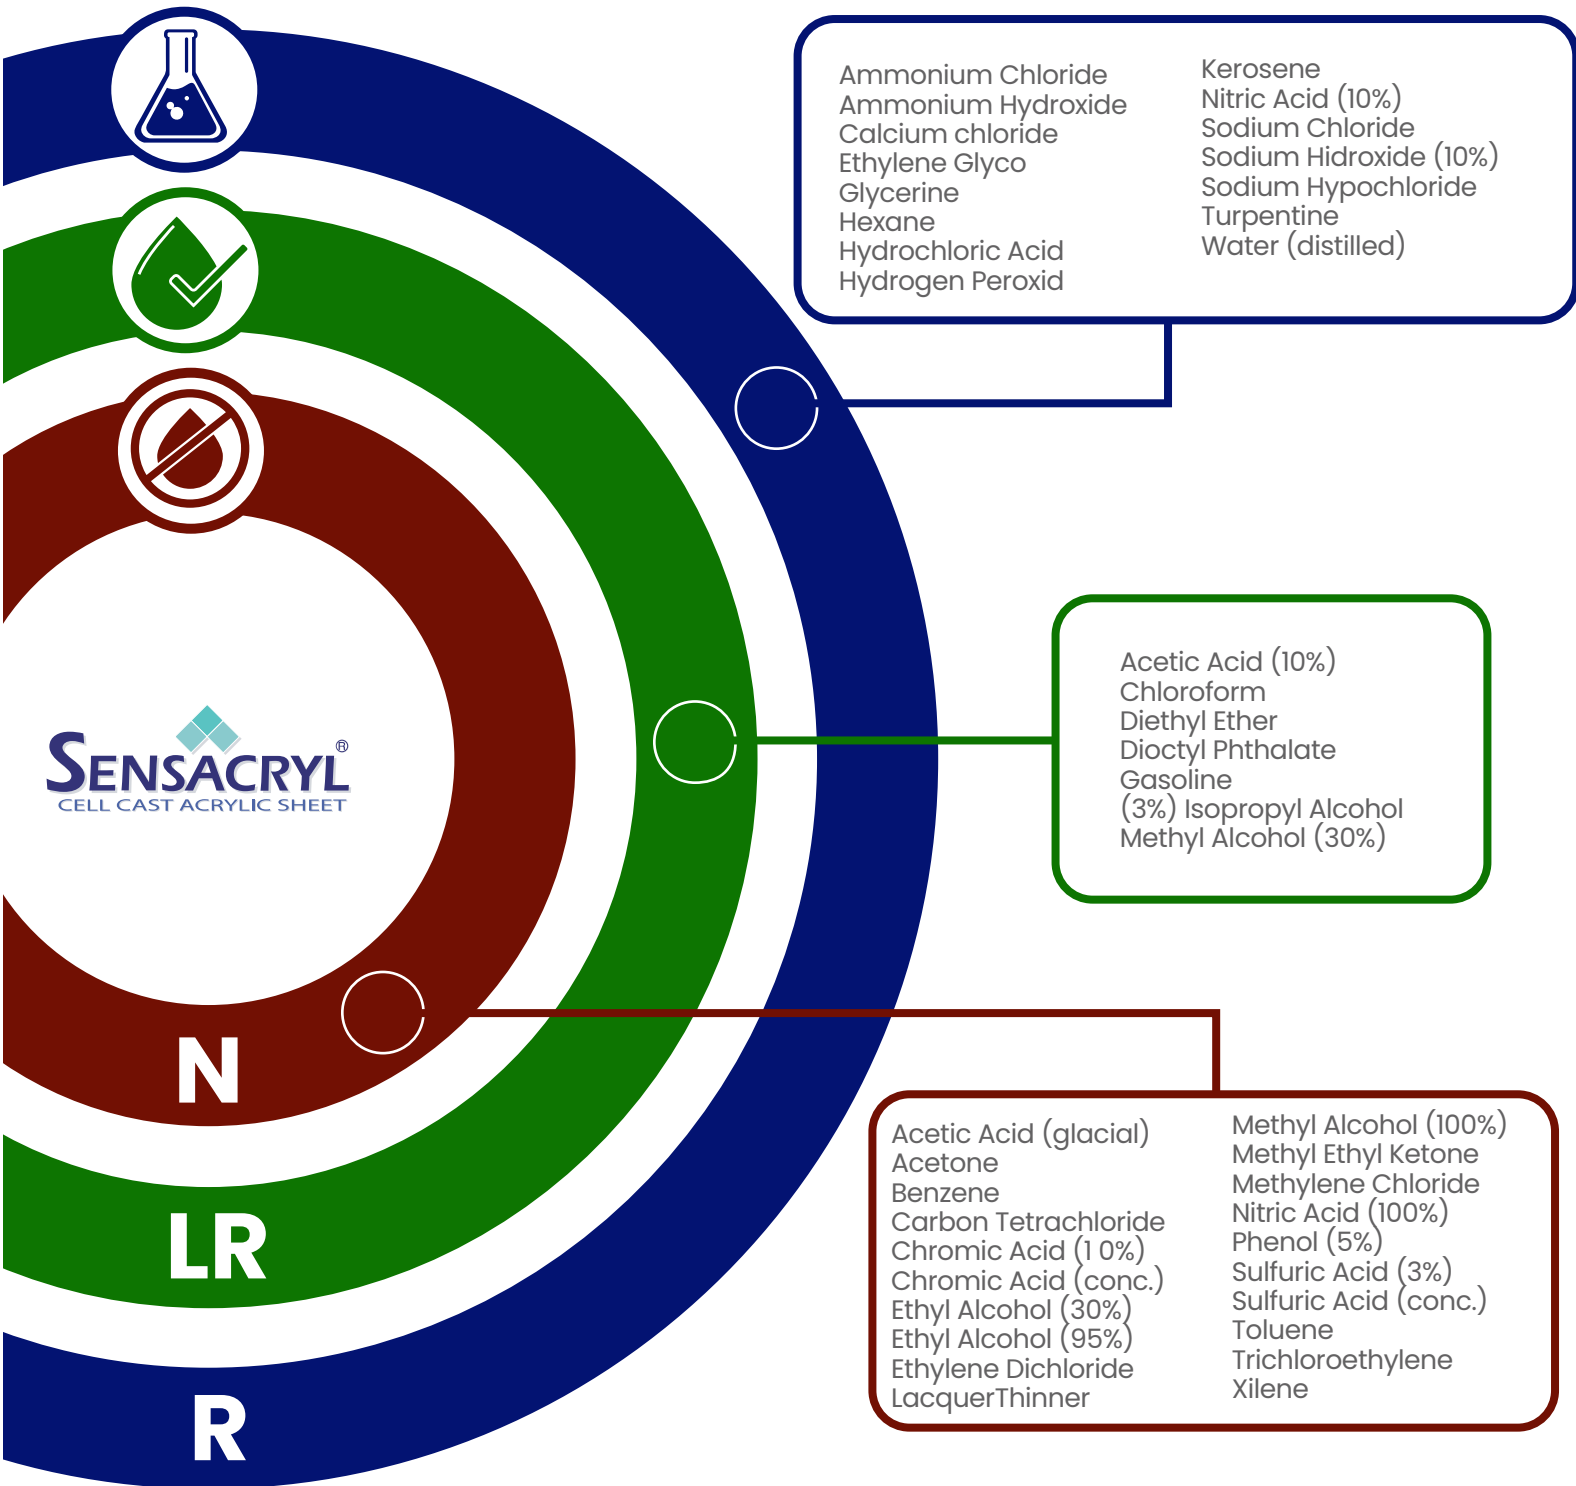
Ammonium Chloride
Ammonium Hydroxide
Calcium chloride
Ethylene Glyco
Glycerine
Hexane
Hydrochloric Acid
Hydrogen Peroxid

Kerosene
Nitric Acid (10%)
Sodium Chloride
Sodium Hidroxide (10%)
Sodium Hypochloride
Turpentine
Water (distilled)

SENSACRYL®
CELL CAST ACRYLIC SHEET

Acetic Acid (10%)
Chloroform
Diethyl Ether
Dioctyl Phthalate
Gasoline
(3%) Isopropyl Alcohol
Methyl Alcohol (30%)

N
LR
R

Acetic Acid (glacial)
Acetone
Benzene
Carbon Tetrachloride
Chromic Acid (1 0%)
Chromic Acid (conc.)
Ethyl Alcohol (30%)
Ethyl Alcohol (95%)
Ethylene Dichloride
LacquerThinner

Methyl Alcohol (100%)
Methyl Ethyl Ketone
Methylene Chloride
Nitric Acid (100%)
Phenol (5%)
Sulfuric Acid (3%)
Sulfuric Acid (conc.)
Toluene
Trichloroethylene
Xilene